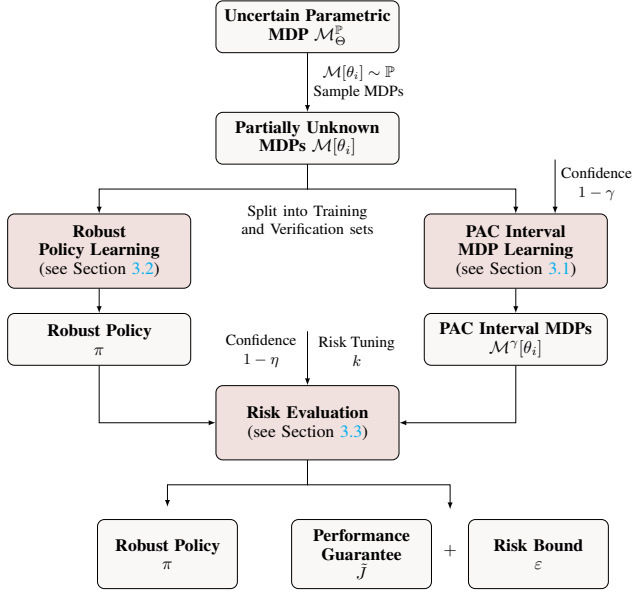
Uncertain Parametric MDP $\mathcal{M}_{\Theta}^{\mathbb{P}}$

$\mathcal{M}[\theta_i] \sim \mathbb{P}$
Sample MDPs

Partially Unknown MDPs $\mathcal{M}[\theta_i]$

Confidence $1-\gamma$

Split into Training and Verification sets

Robust Policy Learning (see Section 3.2)

PAC Interval MDP Learning (see Section 3.1)

Robust Policy $\pi$

Confidence $1-\eta$

Risk Tuning $k$

PAC Interval MDPs $\mathcal{M}^{\gamma}[\theta_i]$

Risk Evaluation (see Section 3.3)

Robust Policy $\pi$

Performance Guarantee $\tilde{J}$

+

Risk Bound $\varepsilon$